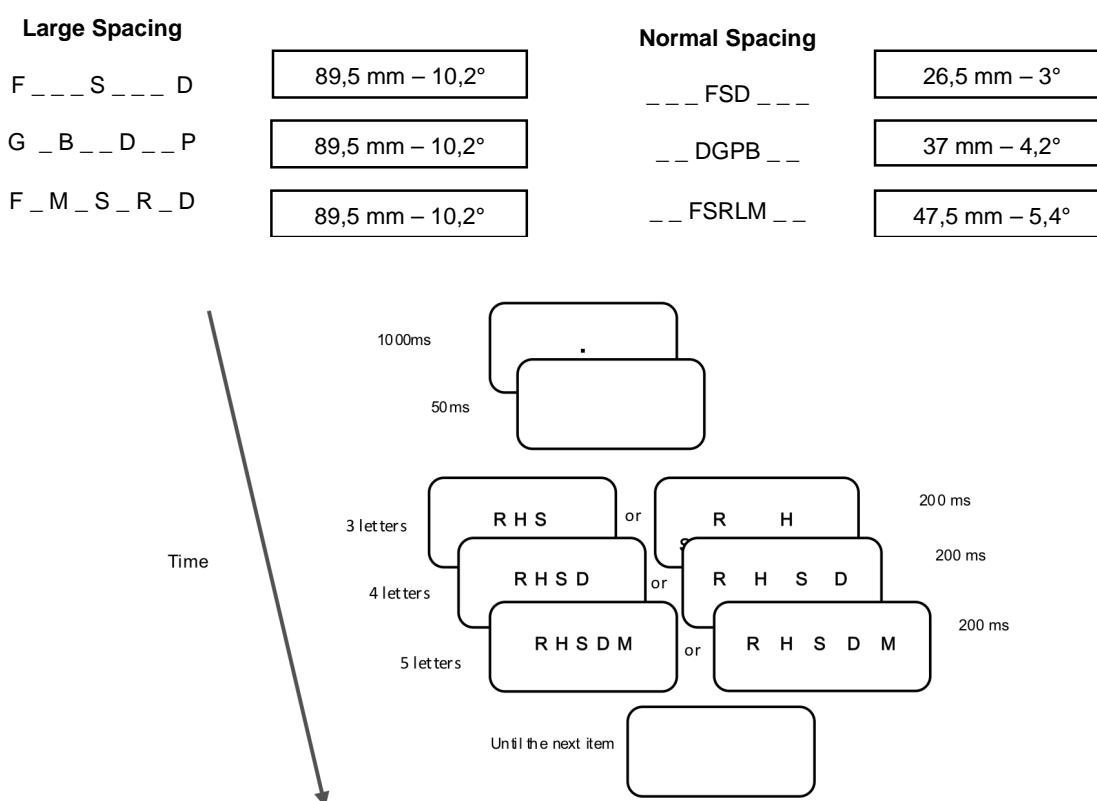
Large Spacing

F _ _ _ S _ _ _ D

89,5 mm – 10,2°

G _ B _ _ D _ _ P

89,5 mm – 10,2°

F _ M _ S _ R _ D

89,5 mm – 10,2°

Normal Spacing

_ _ _ FSD _ _ _

26,5 mm – 3°

_ _ DGPB _ _

37 mm – 4,2°

_ _ FSRLM _ _

47,5 mm – 5,4°

1000ms

.

50ms

3 letters

R H S

or

R H

200 ms

Time

4 letters

R H S D

or

R H S D

200 ms

5 letters

R H S D M

or

R H S D M

200 ms

Until the next item